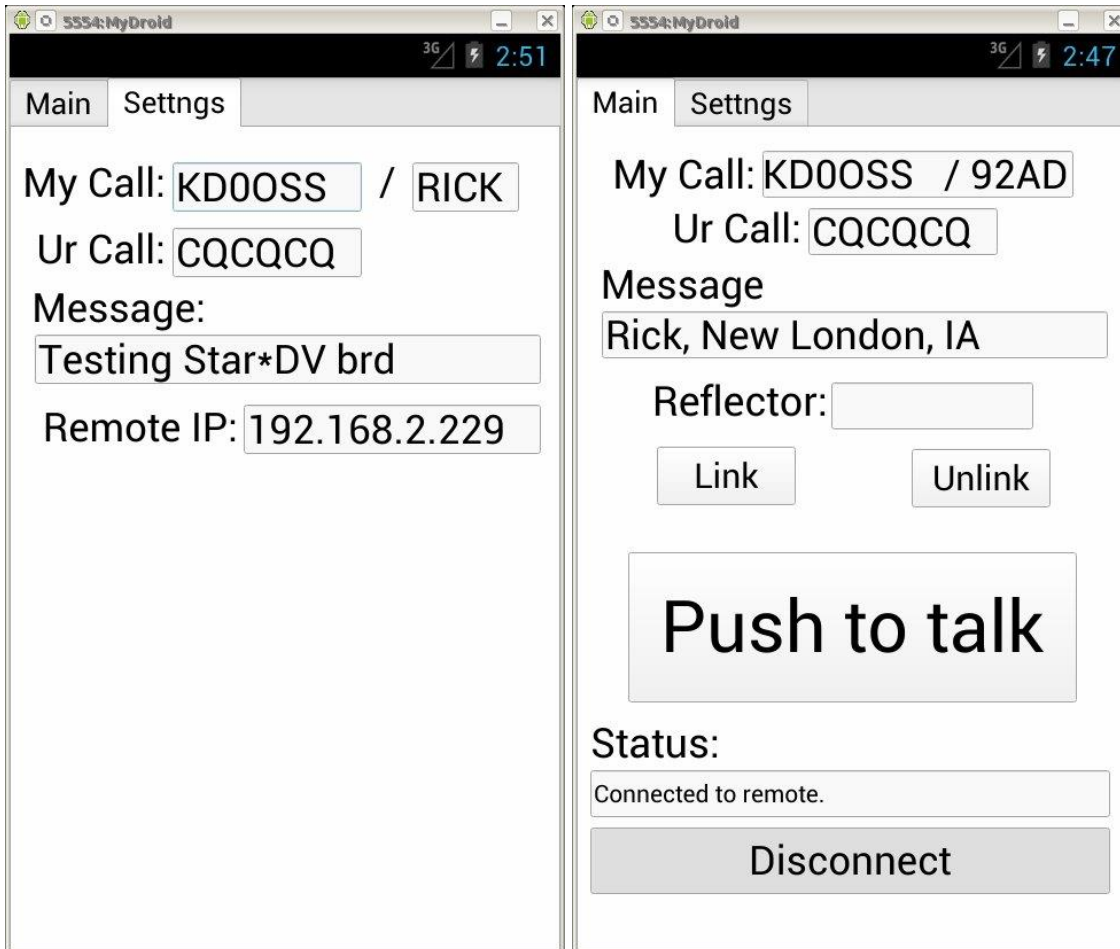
5554:MyDroid

3G 2:51

Main Settngs

My Call: KD0OSS / RICK

Ur Call: CQCQCQ

Message:

Testing Star*DV brd

Remote IP: 192.168.2.229

5554:MyDroid

3G 2:47

Main Settngs

My Call: KD0OSS / 92AD

Ur Call: CQCQCQ

Message

Rick, New London, IA

Reflector:

Link

Unlink

Push to talk

Status:

Connected to remote.

Disconnect